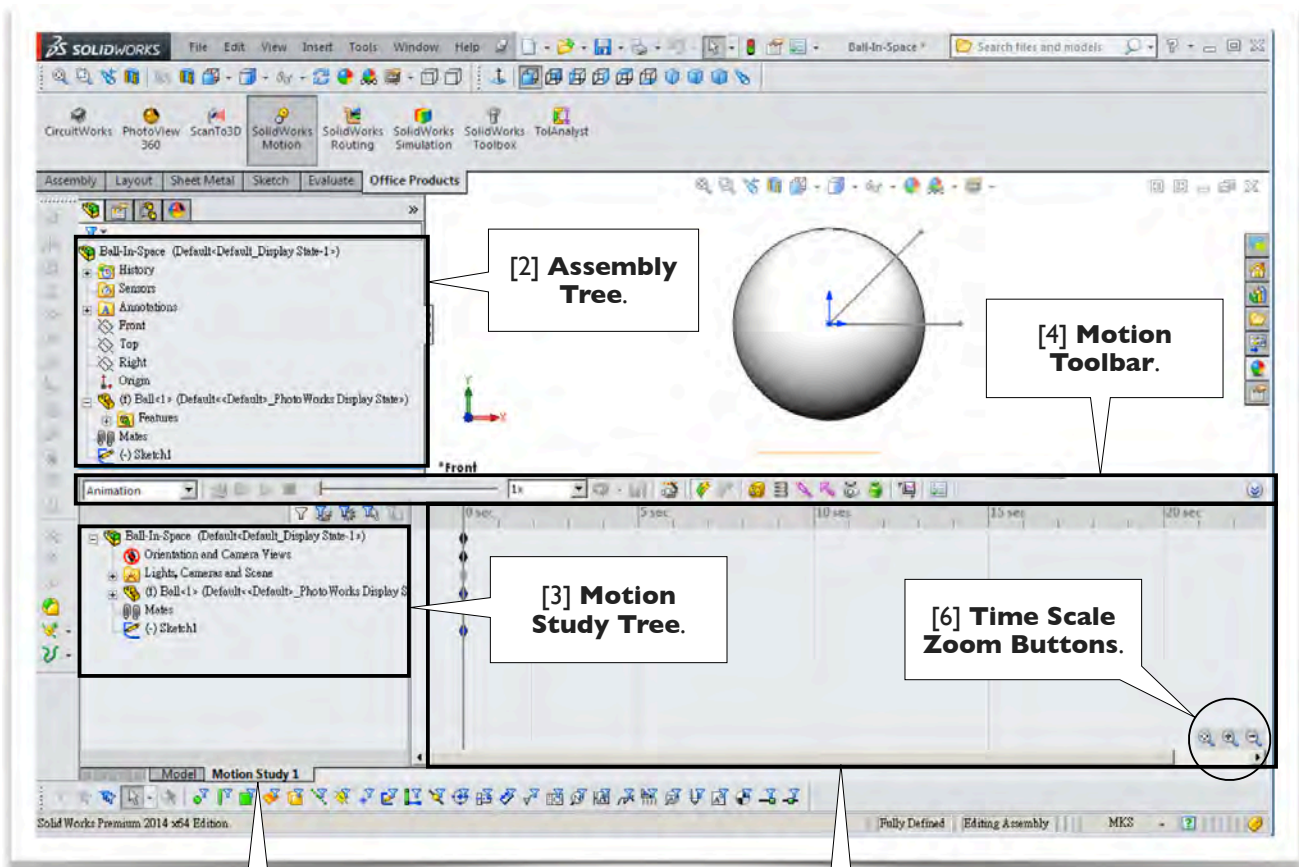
SOLIDWORKS File Edit View Insert Tools Window Help Ball-In-Space * Search files and models

CircuitWorks PhotoView 360 ScanTo3D SolidWorks Motion SolidWorks Routing SolidWorks Simulation SolidWorks Toolbox TolAnalyst

Assembly Layout Sheet Metal Sketch Evaluate Office Products

Ball-In-Space (Default<Default_Display State-1>)
History
Sensors
Annotations
Front
Top
Right
Origin
(f) Ball<1> (Default<<Default>_PhotoWorks Display State>)
Features
Mates
(-) Sketch1

[2] **Assembly Tree**.

[4] **Motion Toolbar**.

*Front

Animation 1x

0 sec 5 sec 10 sec 15 sec 20 sec

Ball-In-Space (Default<Default_Display State-1>)
Orientation and Camera Views
Lights, Cameras and Scene
(f) Ball<1> (Default<<Default>_PhotoWorks Display S
Mates
(-) Sketch1

[3] **Motion Study Tree**.

[6] **Time Scale Zoom Buttons**.

Model Motion Study 1

Solid Works Premium 2014 x64 Edition Fully Defined Editing Assembly MKS